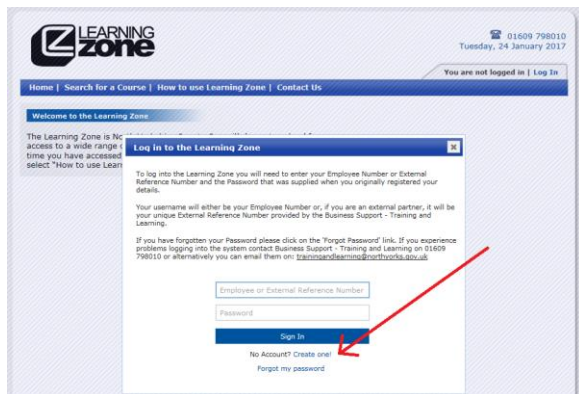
LEARNING zone

01609 798010
Tuesday, 24 January 2017

You are not logged in | Log In

Home | Search for a Course | How to use Learning Zone | Contact Us

Welcome to the Learning Zone

The Learning Zone is No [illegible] access to a wide range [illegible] time you have accessed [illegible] select "How to use Learn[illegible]

Log in to the Learning Zone

To log into the Learning Zone you will need to enter your Employee Number or External Reference Number and the Password that was supplied when you originally registered your details.

Your username will either be your Employee Number or, if you are an external partner, it will be your unique External Reference Number provided by the Business Support - Training and Learning.

If you have forgotten your Password please click on the 'Forgot Password' link. If you experience problems logging into the system contact Business Support - Training and Learning on 01609 798010 or alternatively you can email them on: trainingandlearning@northyorks.gov.uk

Employee or External Reference Number

Password

Sign In

No Account? Create one!

Forgot my password